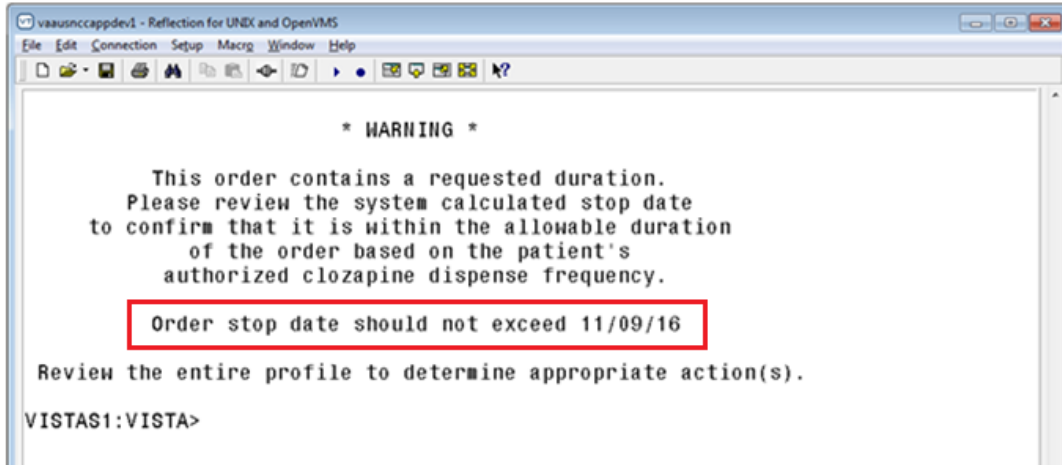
vaausnccappdev1 - Reflection for UNIX and OpenVMS

File Edit Connection Setup Macro Window Help

* WARNING *

This order contains a requested duration.
Please review the system calculated stop date
to confirm that it is within the allowable duration
of the order based on the patient's
authorized clozapine dispense frequency.

Order stop date should not exceed 11/09/16

Review the entire profile to determine appropriate action(s).

VISTAS1:VISTA>